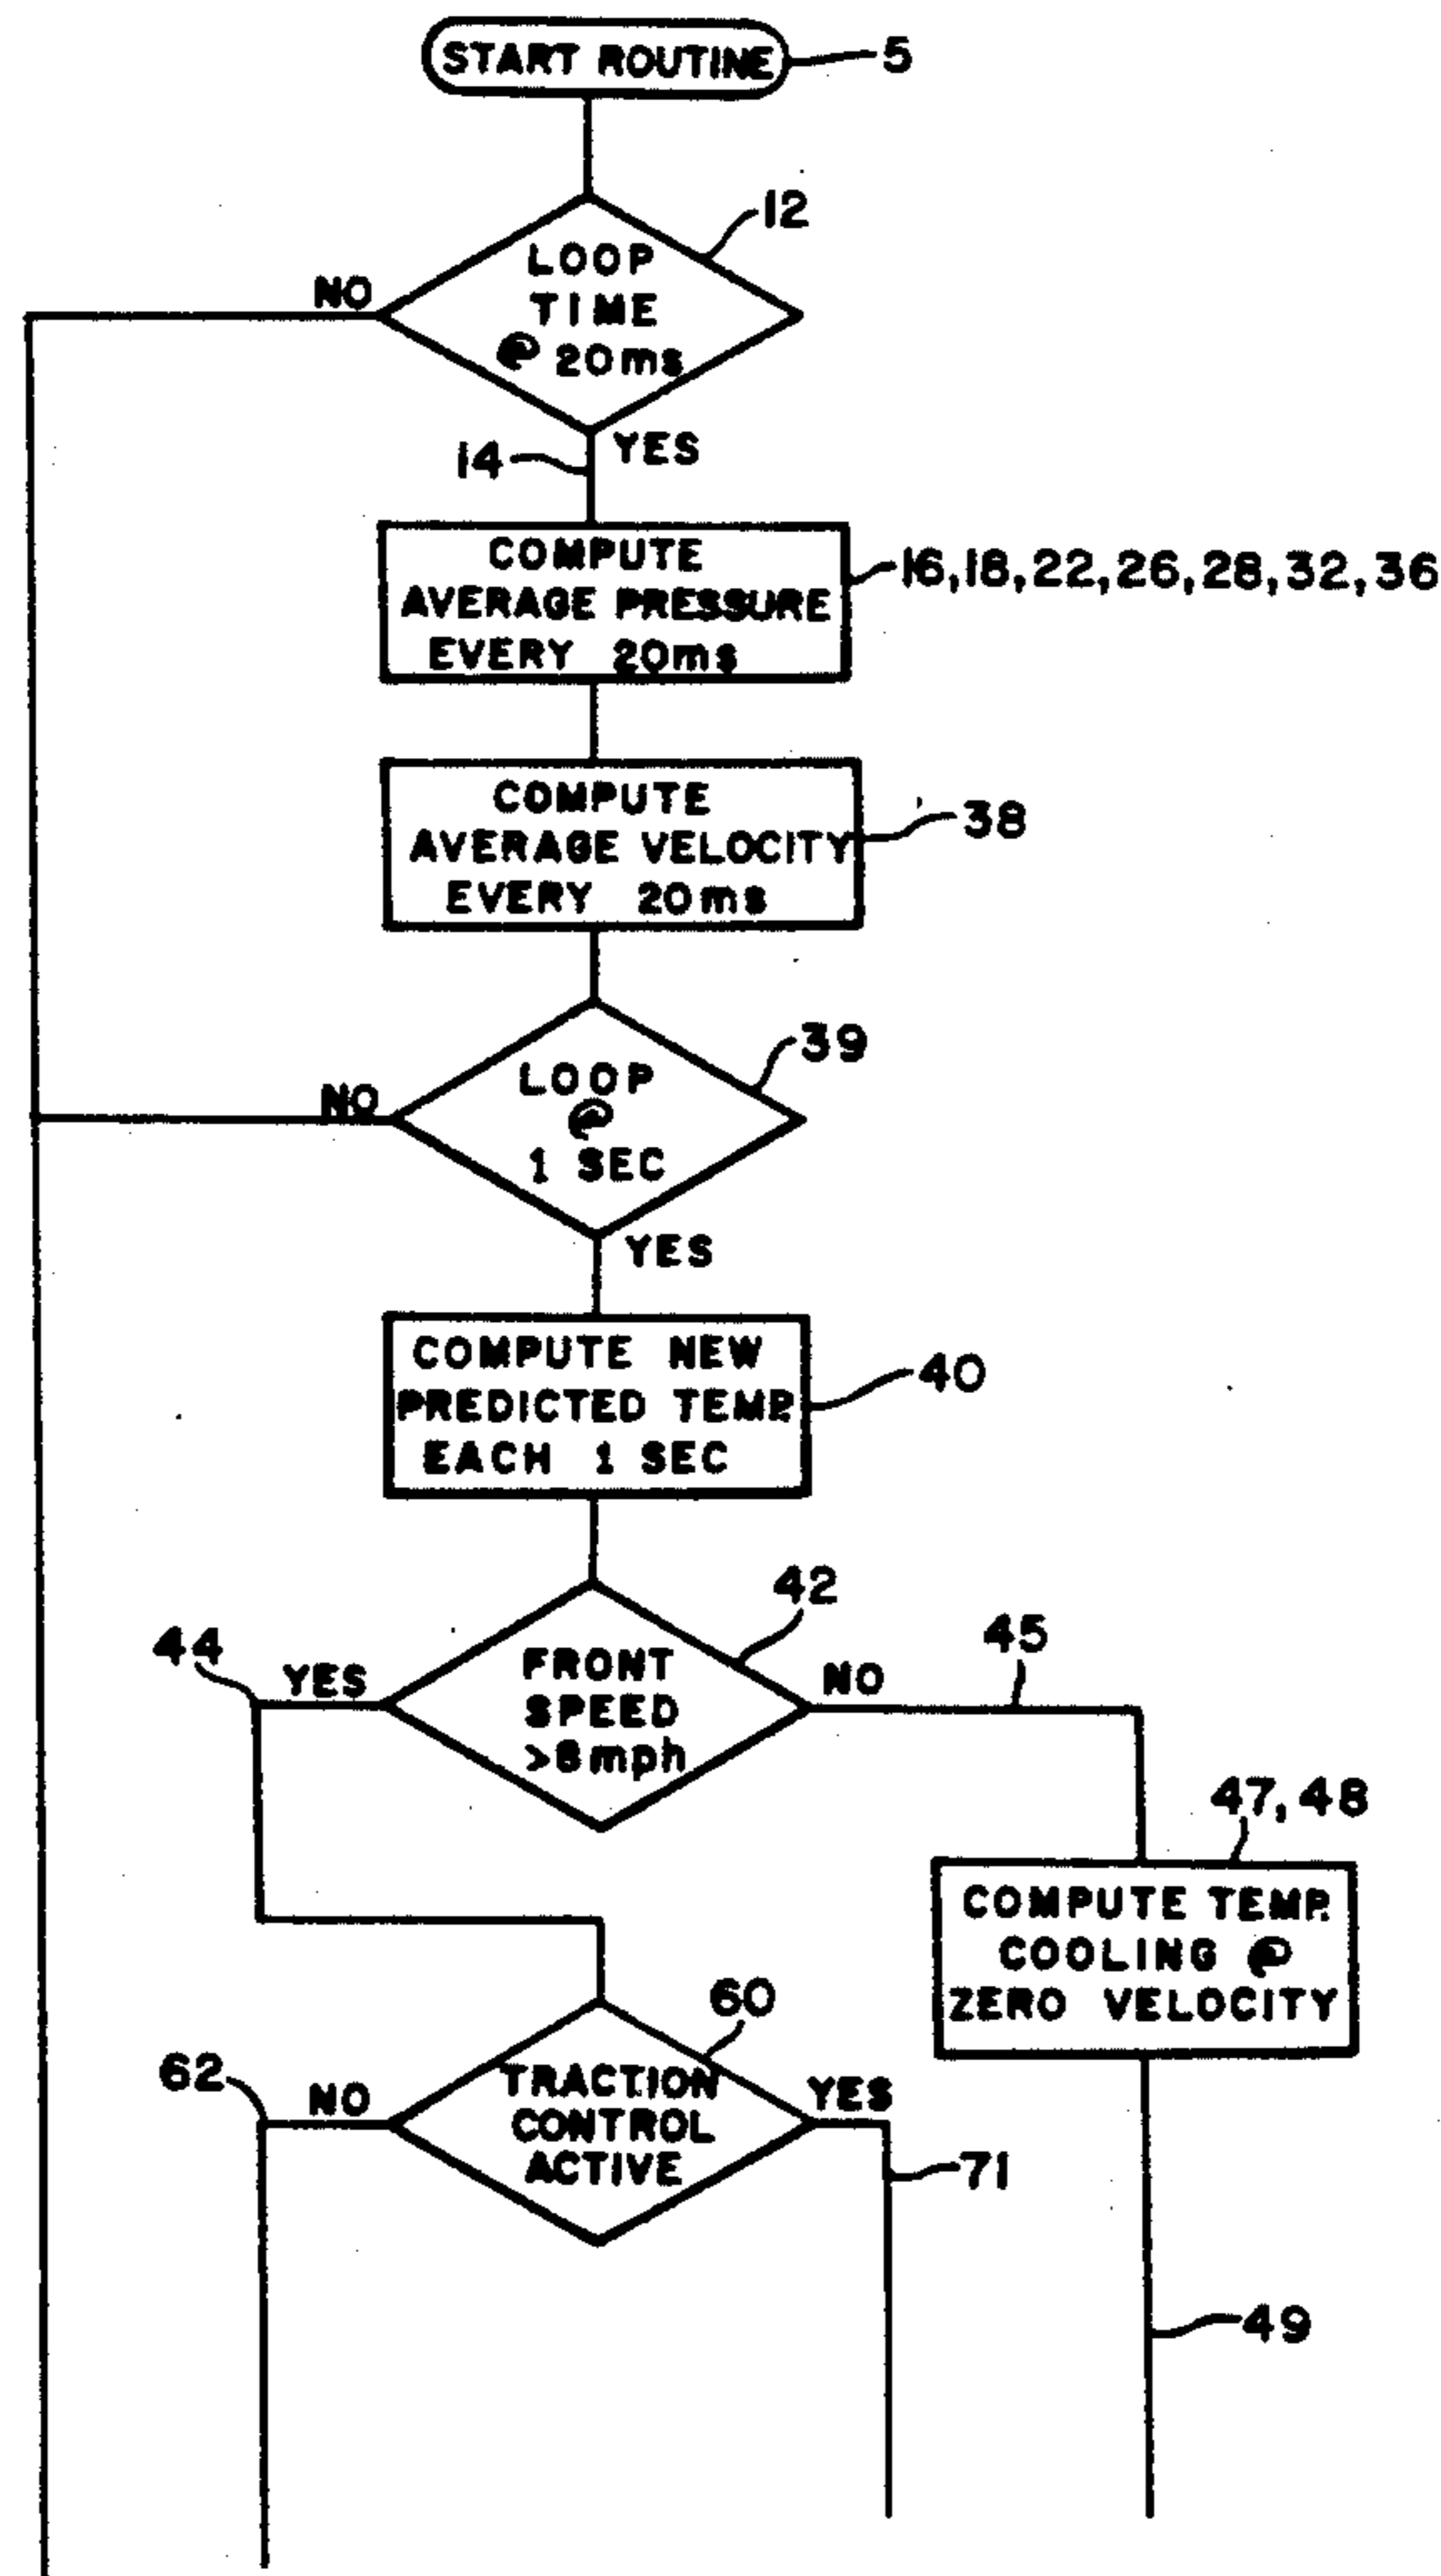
START ROUTINE 5

12
LOOP TIME @ 20ms
NO
YES
14

COMPUTE AVERAGE PRESSURE EVERY 20ms
16,18,22,26,28,32,36

COMPUTE AVERAGE VELOCITY EVERY 20ms
38

39
LOOP @ 1 SEC
NO
YES

COMPUTE NEW PREDICTED TEMP. EACH 1 SEC
40

42
FRONT SPEED >8mph
44
YES
NO
45

47, 48
COMPUTE TEMP. COOLING @ ZERO VELOCITY

60
TRACTION CONTROL ACTIVE
62
NO
YES
71

49